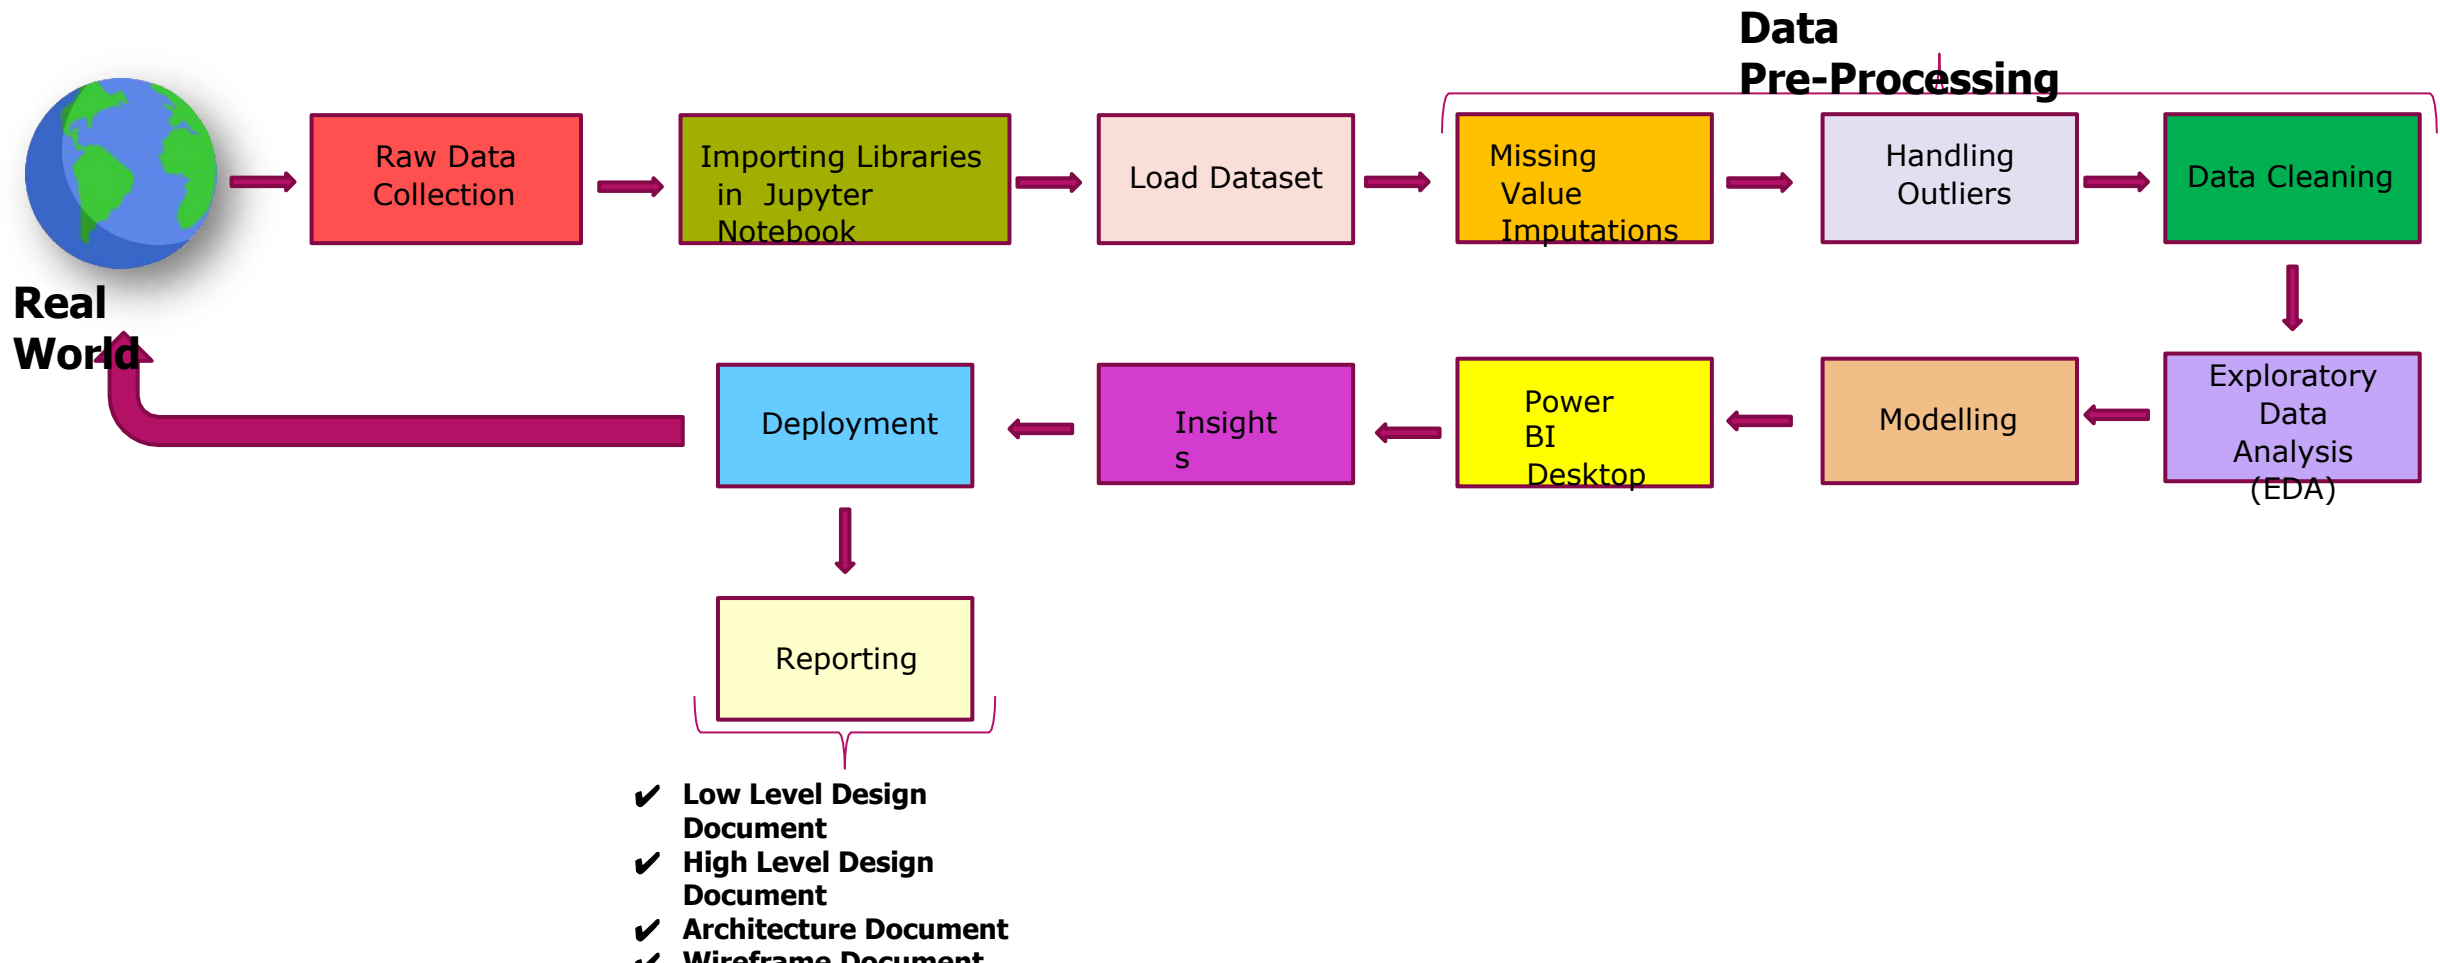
Data Pre-Processing

Real World

Raw Data Collection

Importing Libraries in Jupyter Notebook

Load Dataset

Missing Value Imputations

Handling Outliers

Data Cleaning

Exploratory Data Analysis (EDA)

Modelling

Power BI Desktop

Insights

Deployment

Reporting

✔ Low Level Design Document
✔ High Level Design Document
✔ Architecture Document
✔ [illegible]